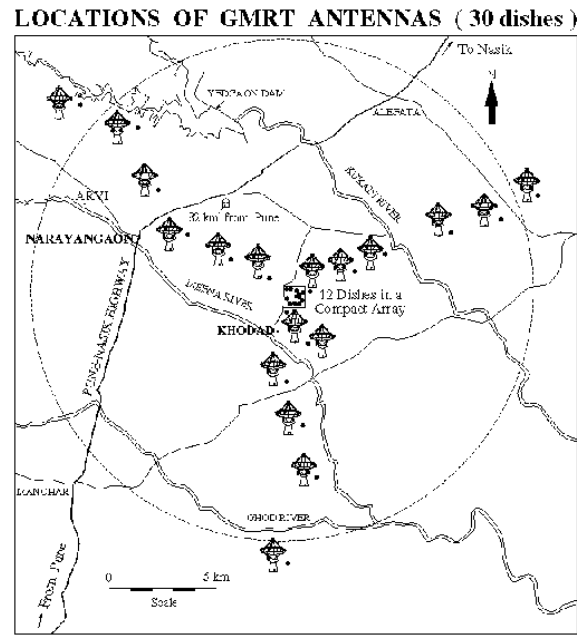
LOCATIONS OF GMRT ANTENNAS ( 30 dishes )

To Nasik

N

YEDGAON DAM

ALEFATA

KUKADI RIVER

ARVI

80 km from Pune

NARAYANGAON

PUNE-NASIK HIGHWAY

MEENA RIVER

12 Dishes in a Compact Array

KHODAD

MANCHAR

GHOD RIVER

From Pune

0

5 km

Scale